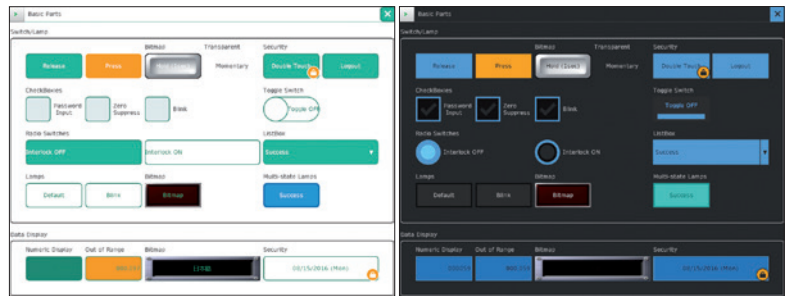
Basic Parts

Switch/Lamp

Bitmap

Transparent

Security

Release

Press

Hold (Lock)

Momentary

Double Touch

Logout

CheckBoxes

Password Input

Zero Suppress

Blink

Toggle Switch

Toggle OFF

Radio Switches

Interlock OFF

Interlock ON

ListBox

Success

Lamps

Bitmap

Default

Blink

Bitmap

Multi-state Lamps

Success

Data Display

Numeric Display

Out of Range

Bitmap

Security

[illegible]

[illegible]

10/15/2016 (Mon)

Basic Parts

Switch/Lamp

Bitmap

Transparent

Security

Release

Press

Hold (Lock)

Momentary

Double Touch

Logout

CheckBoxes

Password Input

Zero Suppress

Blink

Toggle Switch

Toggle OFF

Radio Switches

Interlock OFF

Interlock ON

ListBox

Success

Lamps

Bitmap

Default

Blink

Bitmap

Multi-state Lamps

Success

Data Display

Numeric Display

Out of Range

Bitmap

Security

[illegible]

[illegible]

10/15/2016 (Mon)